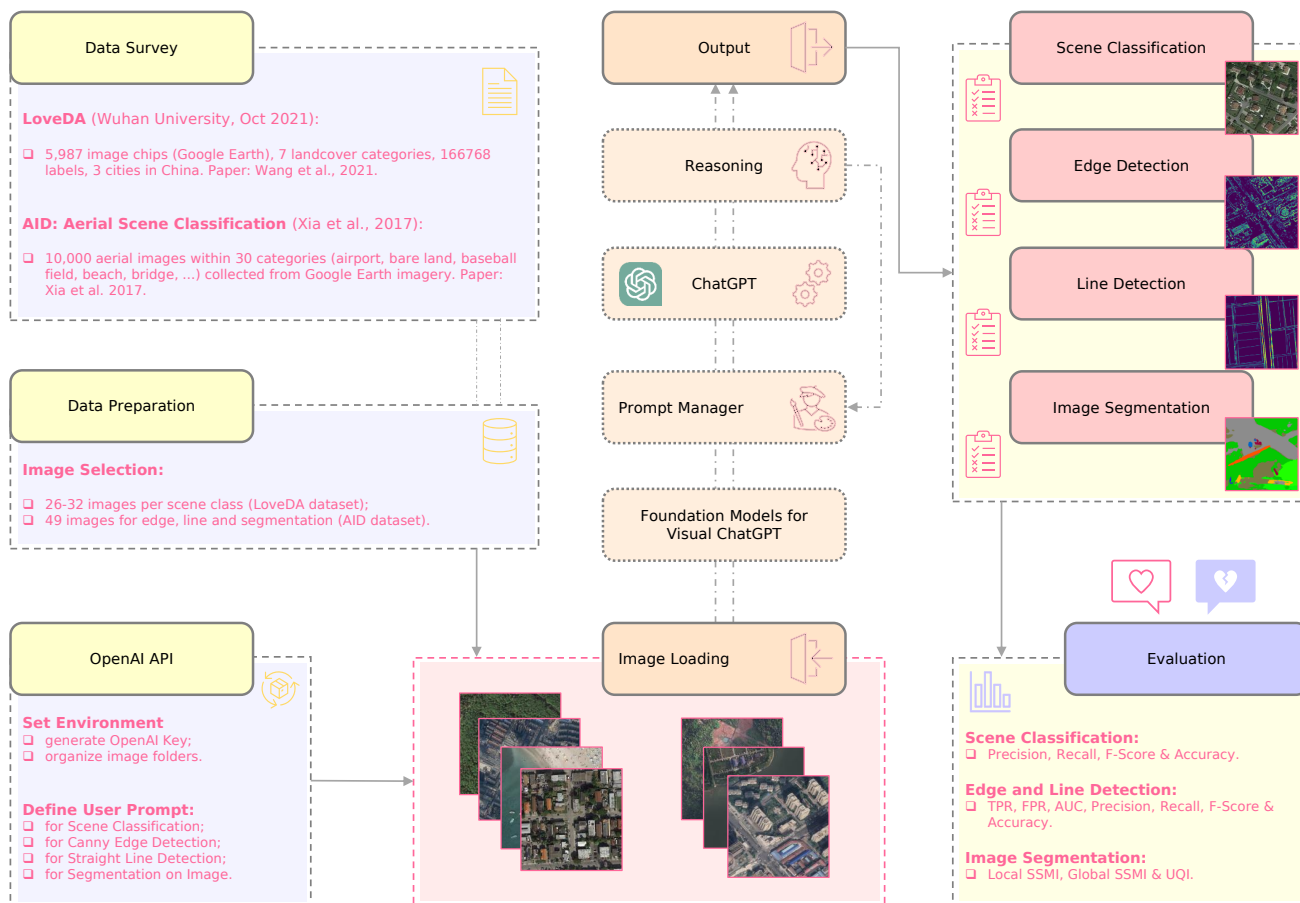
Data Survey

**LoveDA** (Wuhan University, Oct 2021):

❑ 5,987 image chips (Google Earth), 7 landcover categories, 166768 labels, 3 cities in China. Paper: Wang et al., 2021.

**AID: Aerial Scene Classification** (Xia et al., 2017):

❑ 10,000 aerial images within 30 categories (airport, bare land, baseball field, beach, bridge, ...) collected from Google Earth imagery. Paper: Xia et al. 2017.

Data Preparation

**Image Selection:**

❑ 26-32 images per scene class (LoveDA dataset);
❑ 49 images for edge, line and segmentation (AID dataset).

OpenAI API

**Set Environment**
❑ generate OpenAI Key;
❑ organize image folders.

**Define User Prompt:**
❑ for Scene Classification;
❑ for Canny Edge Detection;
❑ for Straight Line Detection;
❑ for Segmentation on Image.

Output

Reasoning

ChatGPT

Prompt Manager

Foundation Models for Visual ChatGPT

Image Loading

Scene Classification

Edge Detection

Line Detection

Image Segmentation

Evaluation

**Scene Classification:**
❑ Precision, Recall, F-Score & Accuracy.

**Edge and Line Detection:**
❑ TPR, FPR, AUC, Precision, Recall, F-Score & Accuracy.

**Image Segmentation:**
❑ Local SSMI, Global SSMI & UQI.